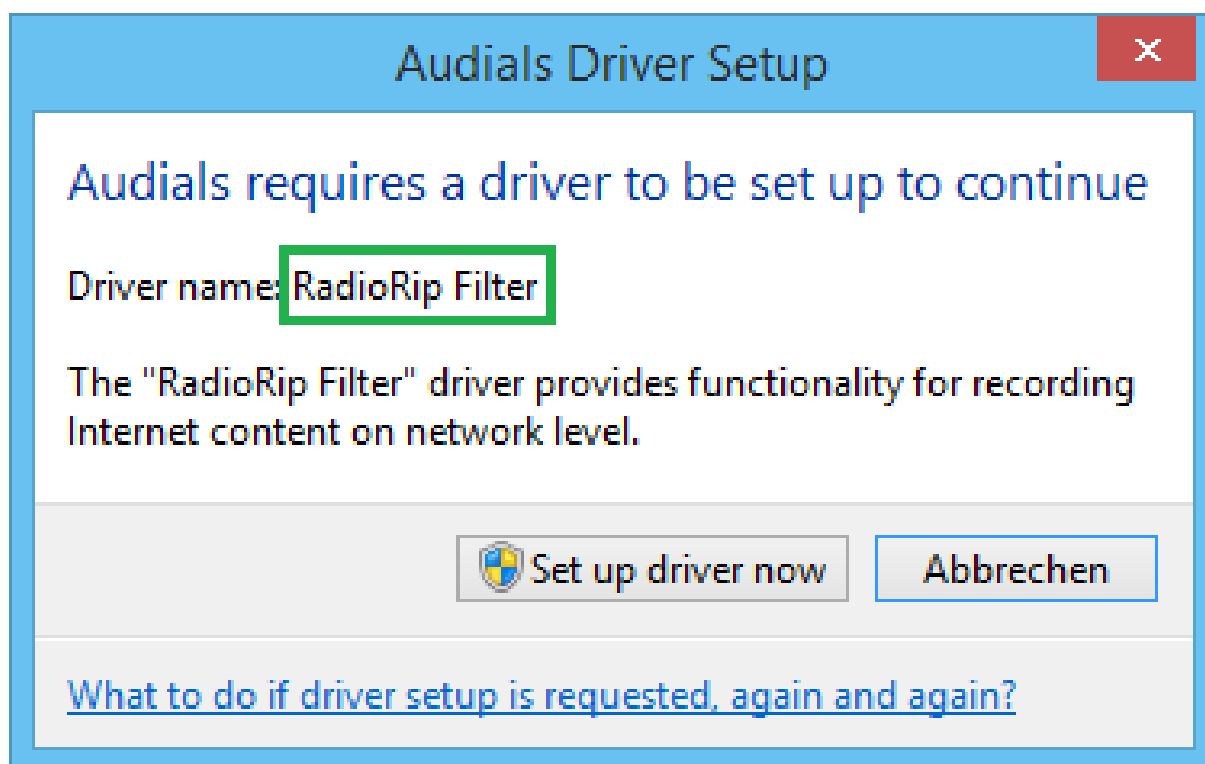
Audials Driver Setup

Audials requires a driver to be set up to continue

Driver name: RadioRip Filter

The "RadioRip Filter" driver provides functionality for recording Internet content on network level.

Set up driver now

Abbrechen

What to do if driver setup is requested, again and again?